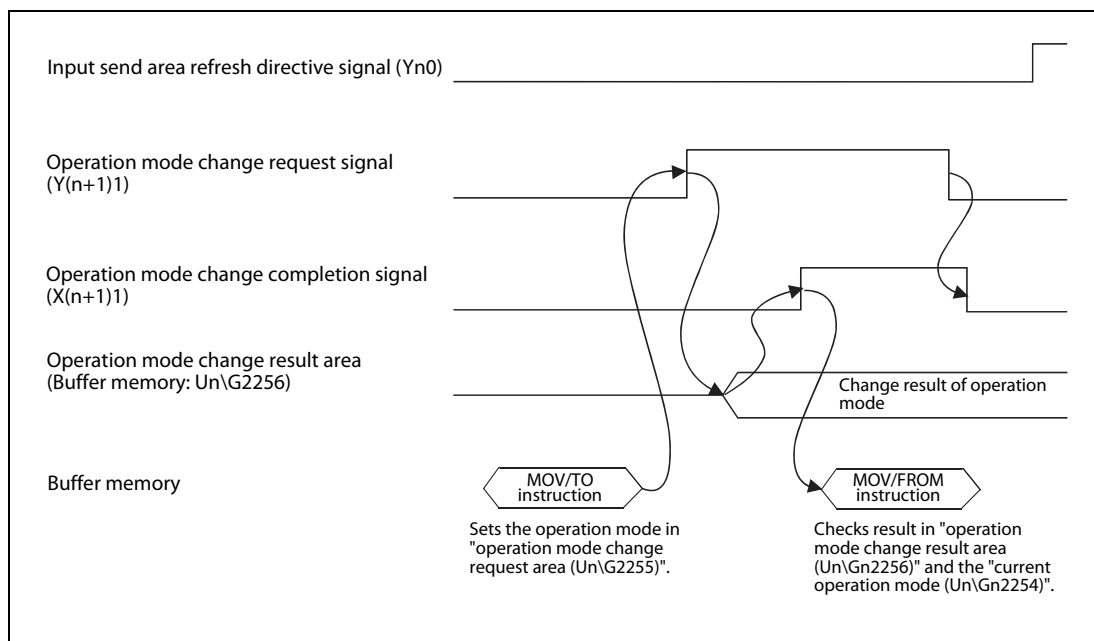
Input send area refresh directive signal (Yn0)

Operation mode change request signal (Y(n+1)1)

Operation mode change completion signal (X(n+1)1)

Operation mode change result area (Buffer memory: Un\G2256)

Change result of operation mode

Buffer memory

MOV/TO instruction

MOV/FROM instruction

Sets the operation mode in "operation mode change request area (Un\G2255)".

Checks result in "operation mode change result area (Un\Gn2256)" and the "current operation mode (Un\Gn2254)".